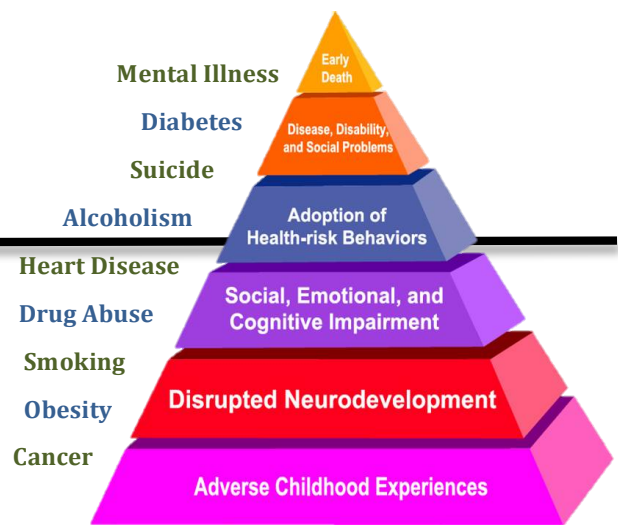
Mental Illness
Diabetes
Suicide
Alcoholism
Heart Disease
Drug Abuse
Smoking
Obesity
Cancer

Early Death
Disease, Disability, and Social Problems
Adoption of Health-risk Behaviors
Social, Emotional, and Cognitive Impairment
Disrupted Neurodevelopment
Adverse Childhood Experiences